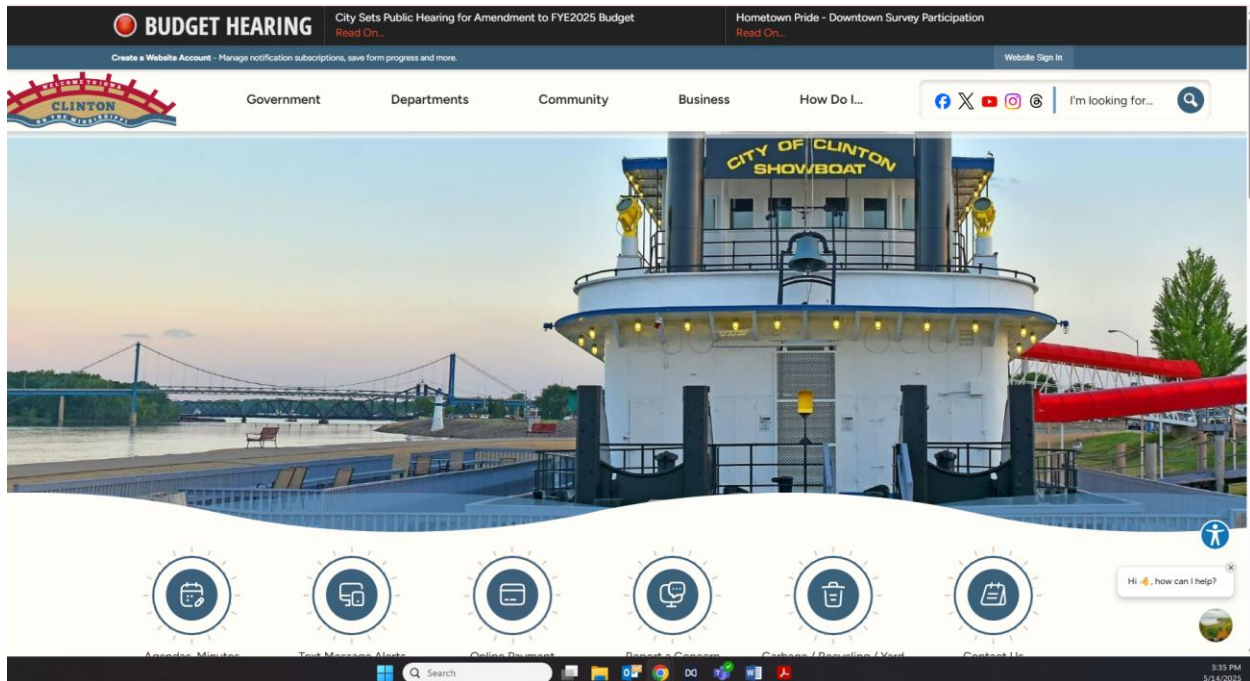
BUDGET HEARING

City Sets Public Hearing for Amendment to FYE2025 Budget
Read On...

Hometown Pride - Downtown Survey Participation
Read On...

Create a Website Account - Manage notification subscriptions, save form progress and more.

Website Sign In

WELCOME TO IOWA
CLINTON
ON THE MISSISSIPPI

Government Departments Community Business How Do I...

I'm looking for...

CITY OF CLINTON SHOWBOAT

Hi 👋, how can I help?

Agendas, Minutes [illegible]
Text Message Alerts
Online Payment
Report a Concern
Garbage / Recycling / Yard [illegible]
Contact Us

Search

3:35 PM
5/14/2025